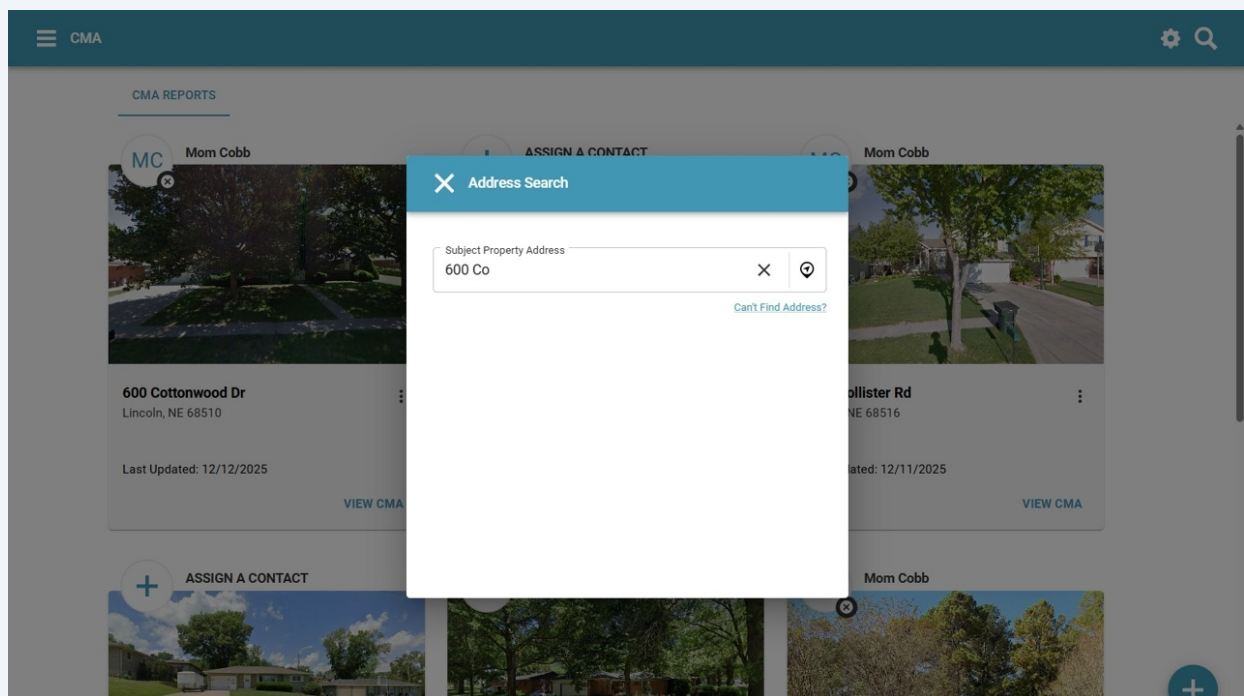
CMA

CMA REPORTS

MC Mom Cobb

600 Cottonwood Dr
Lincoln, NE 68510

Last Updated: 12/12/2025

VIEW CMA

ASSIGN A CONTACT

Mom Cobb

ollister Rd
NE 68516

lated: 12/11/2025

VIEW CMA

ASSIGN A CONTACT

Mom Cobb

Address Search

Subject Property Address
600 Co

Can't Find Address?